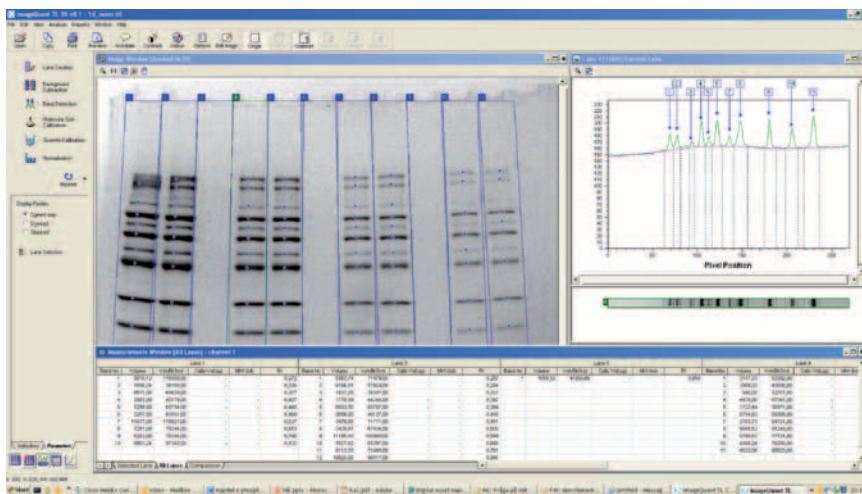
ImageQuant TL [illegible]

File Edit View Analysis Reports Window Help

Open Copy Print Overview Annotate Contrast Colour Options Edit Image Large

Lane Creation

Background Correction

Band Detection

Molecular Size Calibration

Quantity Calibration

Normalization

Undo

Display Profile

Current lane

Current

Selected

Lane Selection

Image Window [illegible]

Lane 1 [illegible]

1 2 3 4 5 6 7 8 9 10 11

Pixel Position

Measurements Window [All Lanes] - channel 1

Lane 1

Lane 2

Lane 3

Lane 4

Band No. Volume Vol+BkGnd Calib Vol.(µg) MW (kd) Rf

Selected Lane | All Lanes | Comparison

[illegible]